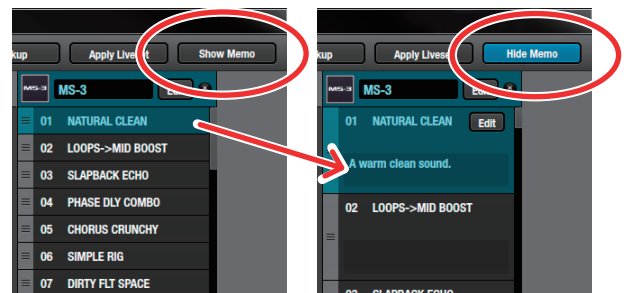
kup
Apply Livest
Show Memo
MS-3
MS-3
Edi
01 NATURAL CLEAN
02 LOOPS->MID BOOST
03 SLAPBACK ECHO
04 PHASE DLY COMBO
05 CHORUS CRUNCHY
06 SIMPLE RIG
07 DIRTY FLT SPACE

Apply Livese
Hide Memo
MS-3
MS-3
Edi
01 NATURAL CLEAN
Edit
A warm clean sound.
02 LOOPS->MID BOOST
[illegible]